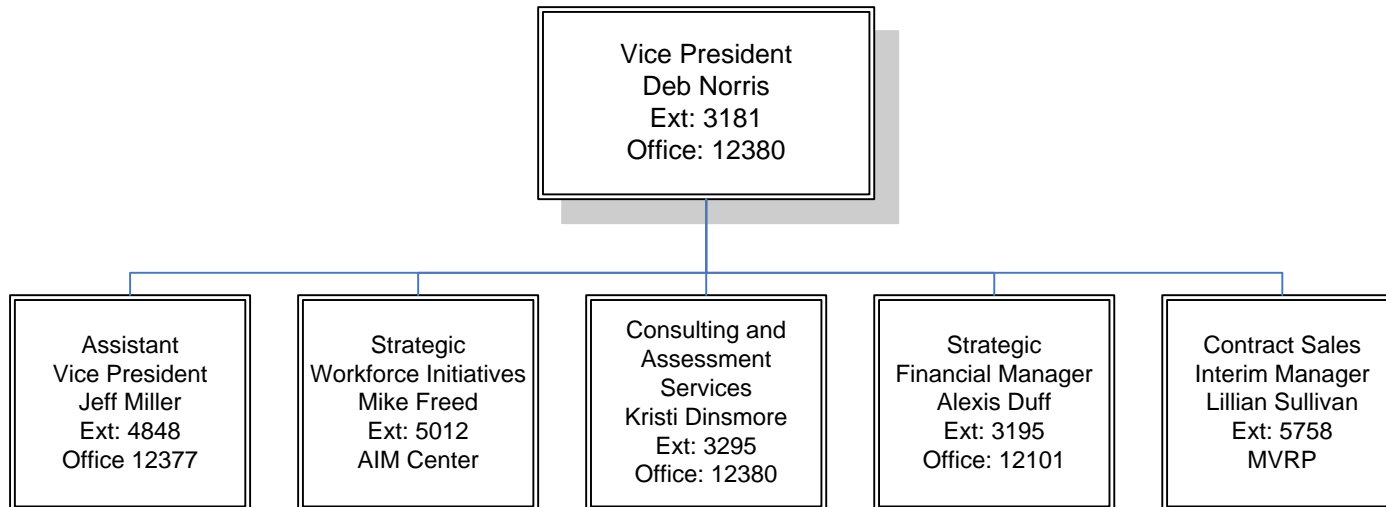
Vice President
Deb Norris
Ext: 3181
Office: 12380

Assistant
Vice President
Jeff Miller
Ext: 4848
Office 12377

Strategic
Workforce Initiatives
Mike Freed
Ext: 5012
AIM Center

Consulting and
Assessment
Services
Kristi Dinsmore
Ext: 3295
Office: 12380

Strategic
Financial Manager
Alexis Duff
Ext: 3195
Office: 12101

Contract Sales
Interim Manager
Lillian Sullivan
Ext: 5758
MVRP